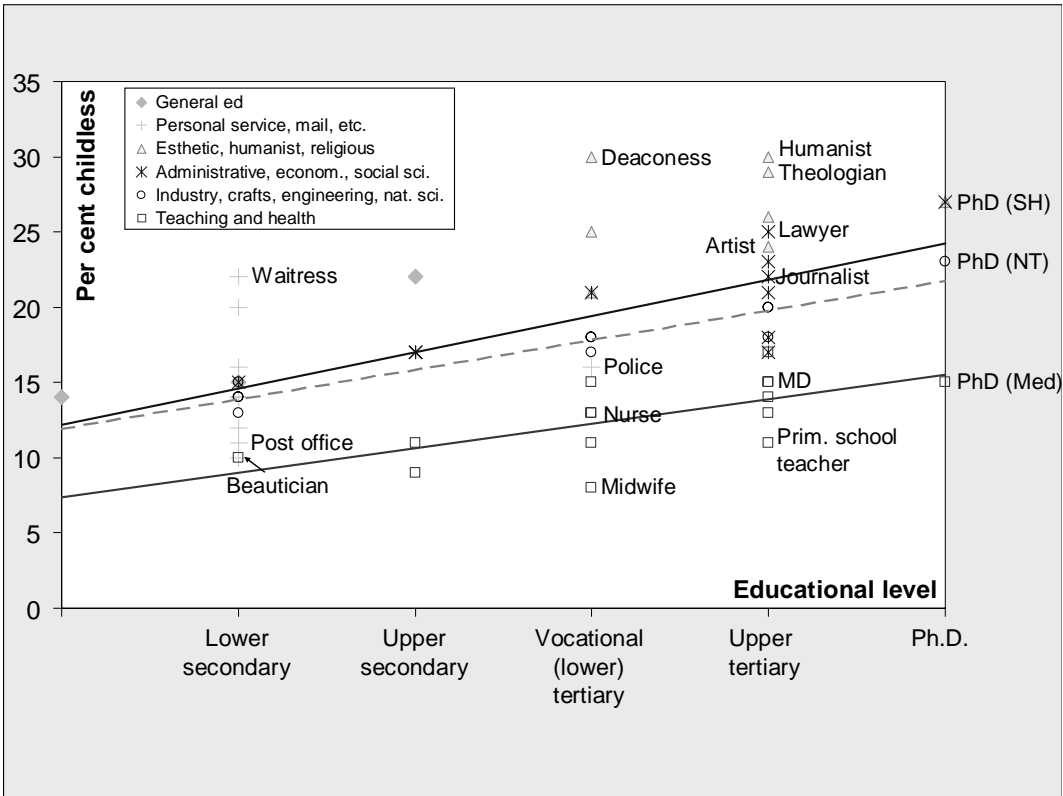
Per cent childless

35
30
25
20
15
10
5
0

General ed
Personal service, mail, etc.
Esthetic, humanist, religious
Administrative, econom., social sci.
Industry, crafts, engineering, nat. sci.
Teaching and health

Waitress
Post office
Beautician
Deaconess
Police
Nurse
Midwife
Humanist
Theologian
Artist
Lawyer
Journalist
MD
Prim. school teacher
PhD (SH)
PhD (NT)
PhD (Med)

Educational level

Lower secondary
Upper secondary
Vocational (lower) tertiary
Upper tertiary
Ph.D.